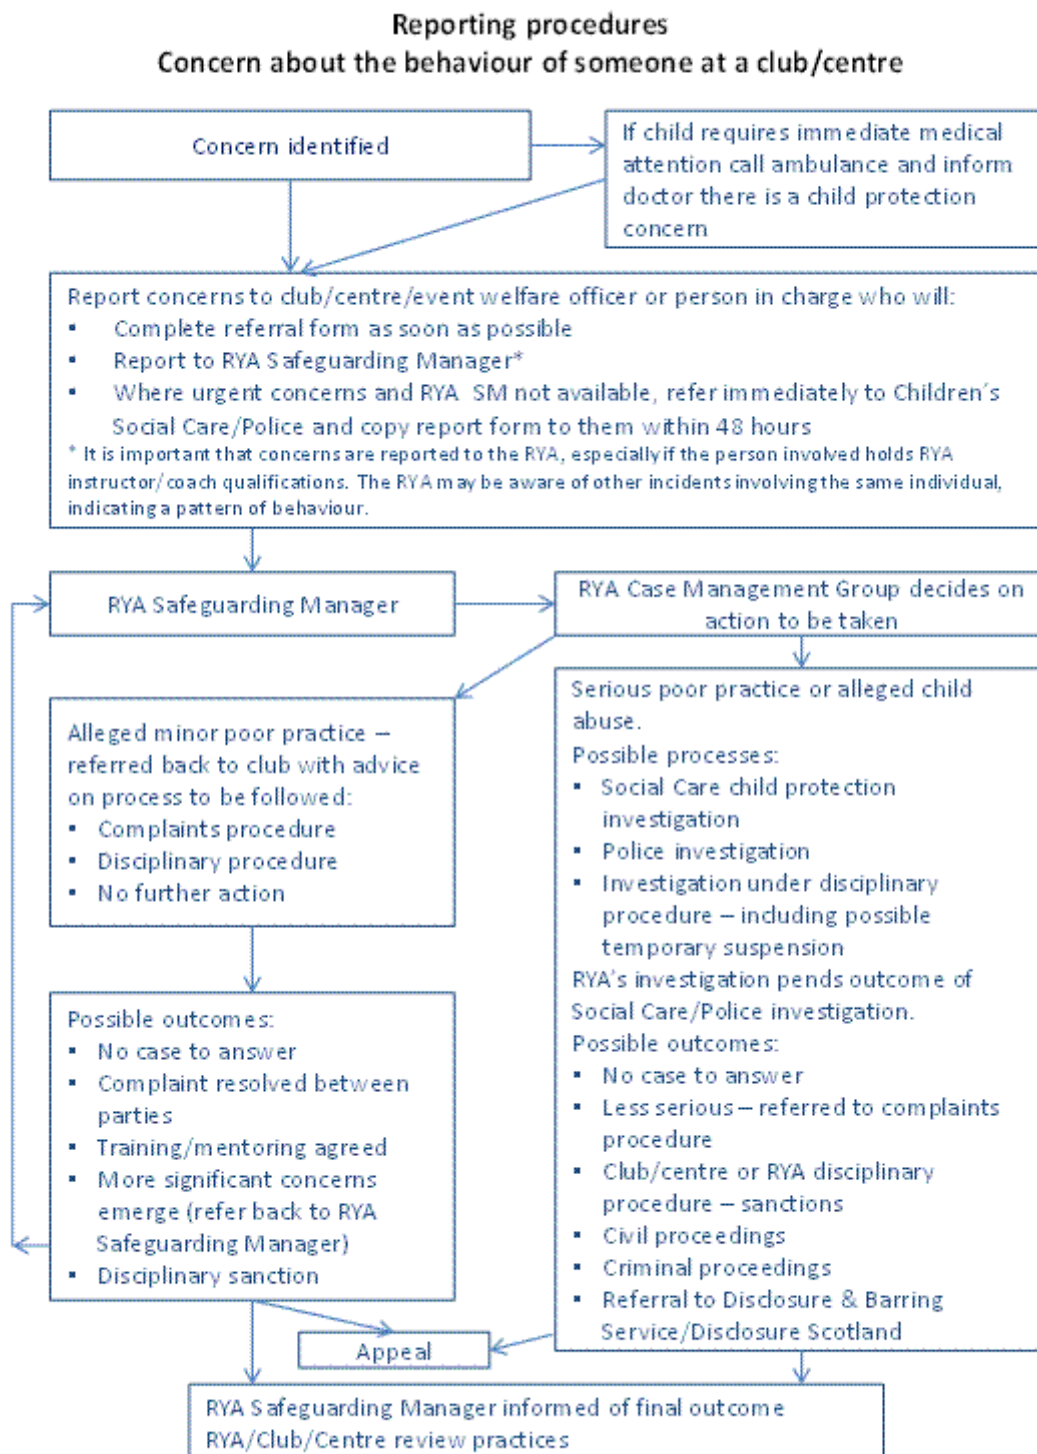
Reporting procedures
Concern about the behaviour of someone at a club/centre

Concern identified

If child requires immediate medical attention call ambulance and inform doctor there is a child protection concern

Report concerns to club/centre/event welfare officer or person in charge who will:
- Complete referral form as soon as possible
- Report to RYA Safeguarding Manager*
- Where urgent concerns and RYA SM not available, refer immediately to Children's Social Care/Police and copy report form to them within 48 hours

* It is important that concerns are reported to the RYA, especially if the person involved holds RYA instructor/coach qualifications. The RYA may be aware of other incidents involving the same individual, indicating a pattern of behaviour.

RYA Safeguarding Manager

RYA Case Management Group decides on action to be taken

Alleged minor poor practice – referred back to club with advice on process to be followed:
- Complaints procedure
- Disciplinary procedure
- No further action

Serious poor practice or alleged child abuse.
Possible processes:
- Social Care child protection investigation
- Police investigation
- Investigation under disciplinary procedure – including possible temporary suspension
RYA's investigation pends outcome of Social Care/Police investigation.
Possible outcomes:
- No case to answer
- Less serious – referred to complaints procedure
- Club/centre or RYA disciplinary procedure – sanctions
- Civil proceedings
- Criminal proceedings
- Referral to Disclosure & Barring Service/Disclosure Scotland

Possible outcomes:
- No case to answer
- Complaint resolved between parties
- Training/mentoring agreed
- More significant concerns emerge (refer back to RYA Safeguarding Manager)
- Disciplinary sanction

Appeal

RYA Safeguarding Manager informed of final outcome
RYA/Club/Centre review practices